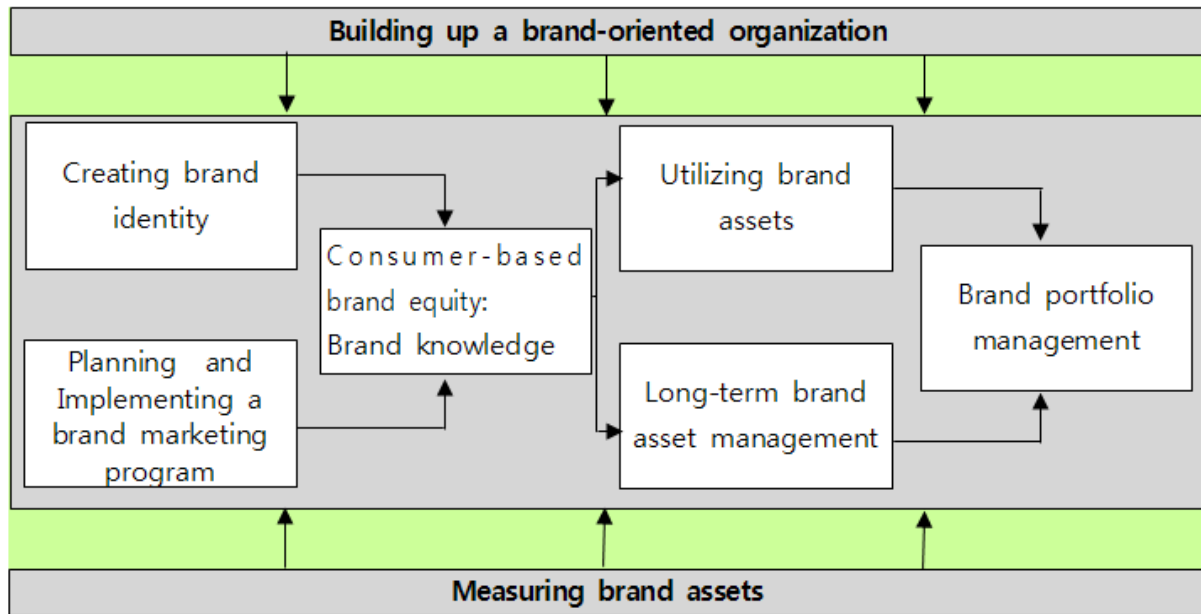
Building up a brand-oriented organization

Creating brand identity

Planning and Implementing a brand marketing program

Consumer-based brand equity: Brand knowledge

Utilizing brand assets

Long-term brand asset management

Brand portfolio management

Measuring brand assets